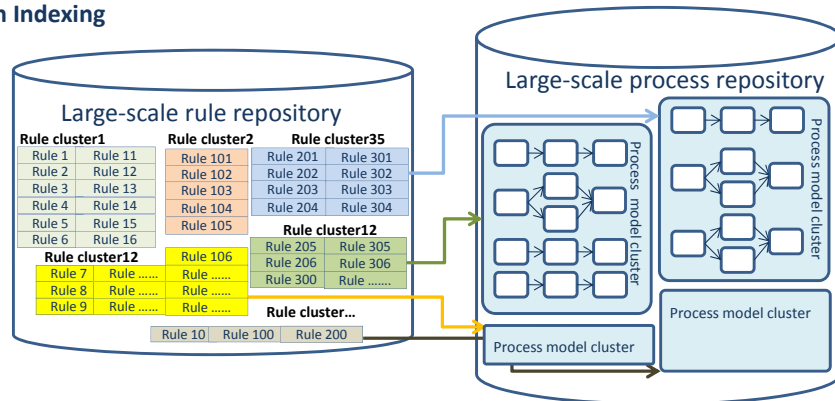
n Indexing

Large-scale rule repository

Rule cluster1

| Rule 1 | Rule 11 |
|---|---|
| Rule 2 | Rule 12 |
| Rule 3 | Rule 13 |
| Rule 4 | Rule 14 |
| Rule 5 | Rule 15 |
| Rule 6 | Rule 16 |

Rule cluster2

| Rule 101 |
|---|
| Rule 102 |
| Rule 103 |
| Rule 104 |
| Rule 105 |

Rule cluster35

| Rule 201 | Rule 301 |
|---|---|
| Rule 202 | Rule 302 |
| Rule 203 | Rule 303 |
| Rule 204 | Rule 304 |

Rule cluster12

| Rule 205 | Rule 305 |
|---|---|
| Rule 206 | Rule 306 |
| Rule 300 | Rule ....... |

Rule cluster12

| | | Rule 106 |
|---|---|---|
| Rule 7 | Rule ...... | Rule ...... |
| Rule 8 | Rule ...... | Rule ...... |
| Rule 9 | Rule ...... | Rule ...... |

Rule cluster...

| Rule 10 | Rule 100 | Rule 200 |
|---|---|---|

Large-scale process repository

Process model cluster

Process model cluster

Process model cluster

Process model cluster